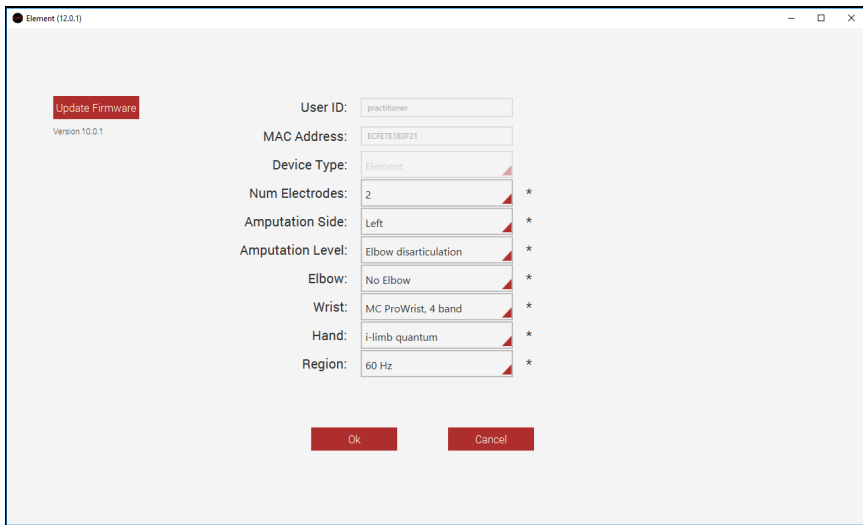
Element (12.0.1)

Update Firmware

Version 10.0.1

User ID: practitioner

MAC Address: ECFE7E183F21

Device Type: Element

Num Electrodes: 2 *

Amputation Side: Left *

Amputation Level: Elbow disarticulation *

Elbow: No Elbow *

Wrist: MC ProWrist, 4 band *

Hand: i-limb quantum *

Region: 60 Hz *

Ok

Cancel